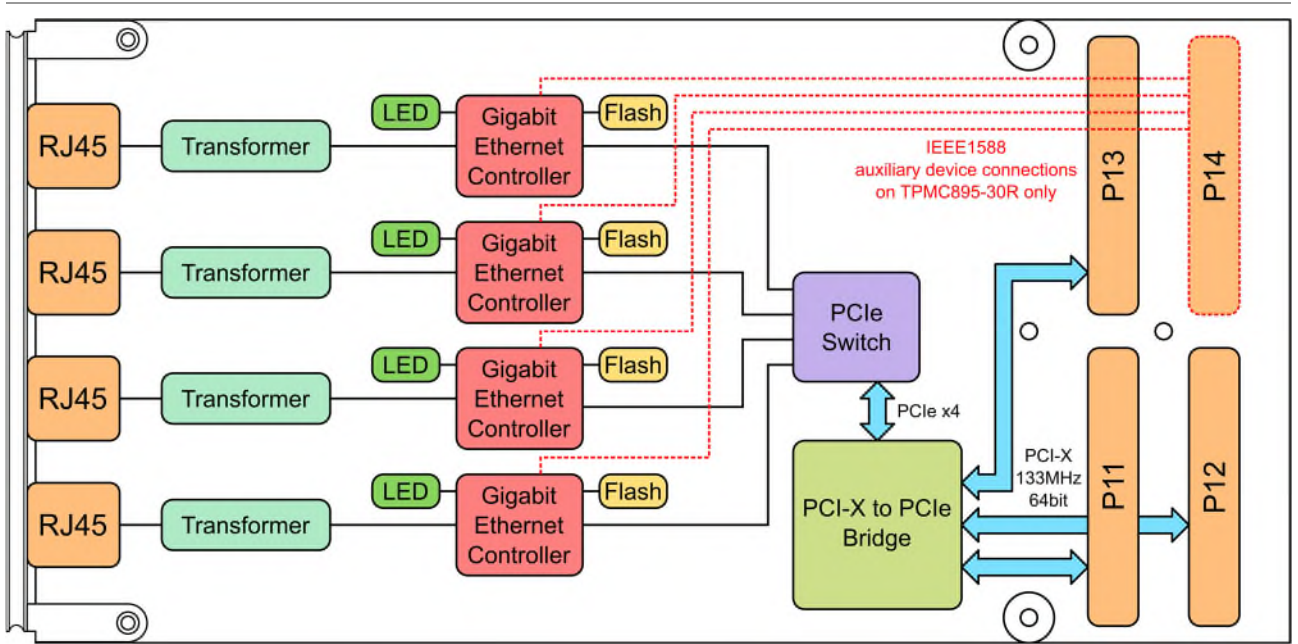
RJ45
Transformer
LED
Gigabit Ethernet Controller
Flash
RJ45
Transformer
LED
Gigabit Ethernet Controller
Flash
RJ45
Transformer
LED
Gigabit Ethernet Controller
Flash
RJ45
Transformer
LED
Gigabit Ethernet Controller
Flash
IEEE1588 auxiliary device connections on TPMC895-30R only
P13
P14
PCIe Switch
PCIe x4
PCI-X to PCIe Bridge
PCI-X 133MHz 64bit
P11
P12